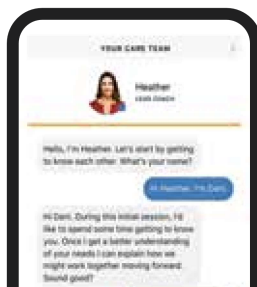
YOUR CARE TEAM

Heather
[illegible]

Hello, I'm Heather. Let's start by getting to know each other. What's your name?

Hi Heather, I'm Dani.

Hi Dani. During this initial session, I'd like to spend some time getting to know you. Once I get a better understanding of your needs I can explain how we might work together moving forward. Sound good?